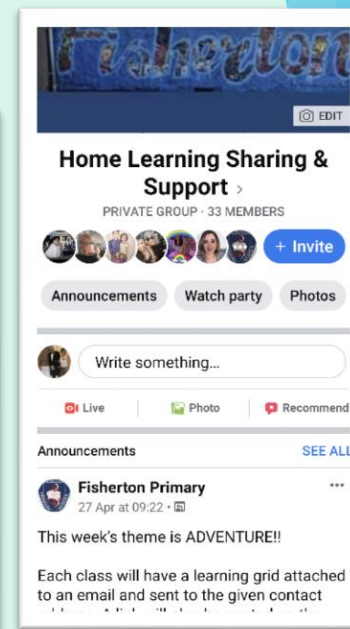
Fisherton

EDIT

Home Learning Sharing & Support ›

PRIVATE GROUP · 33 MEMBERS

+ Invite

Announcements Watch party Photos

Write something...

Live Photo Recommend

Announcements SEE ALL

Fisherton Primary
27 Apr at 09:22 ·

This week's theme is ADVENTURE!!

Each class will have a learning grid attached to an email and sent to the given contact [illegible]